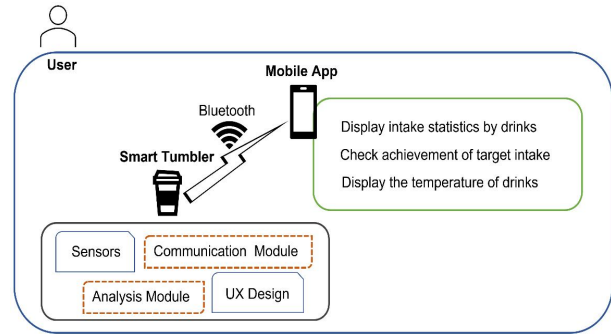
User

Mobile App

Bluetooth

Smart Tumbler

Display intake statistics by drinks

Check achievement of target intake

Display the temperature of drinks

Sensors

Communication Module

Analysis Module

UX Design